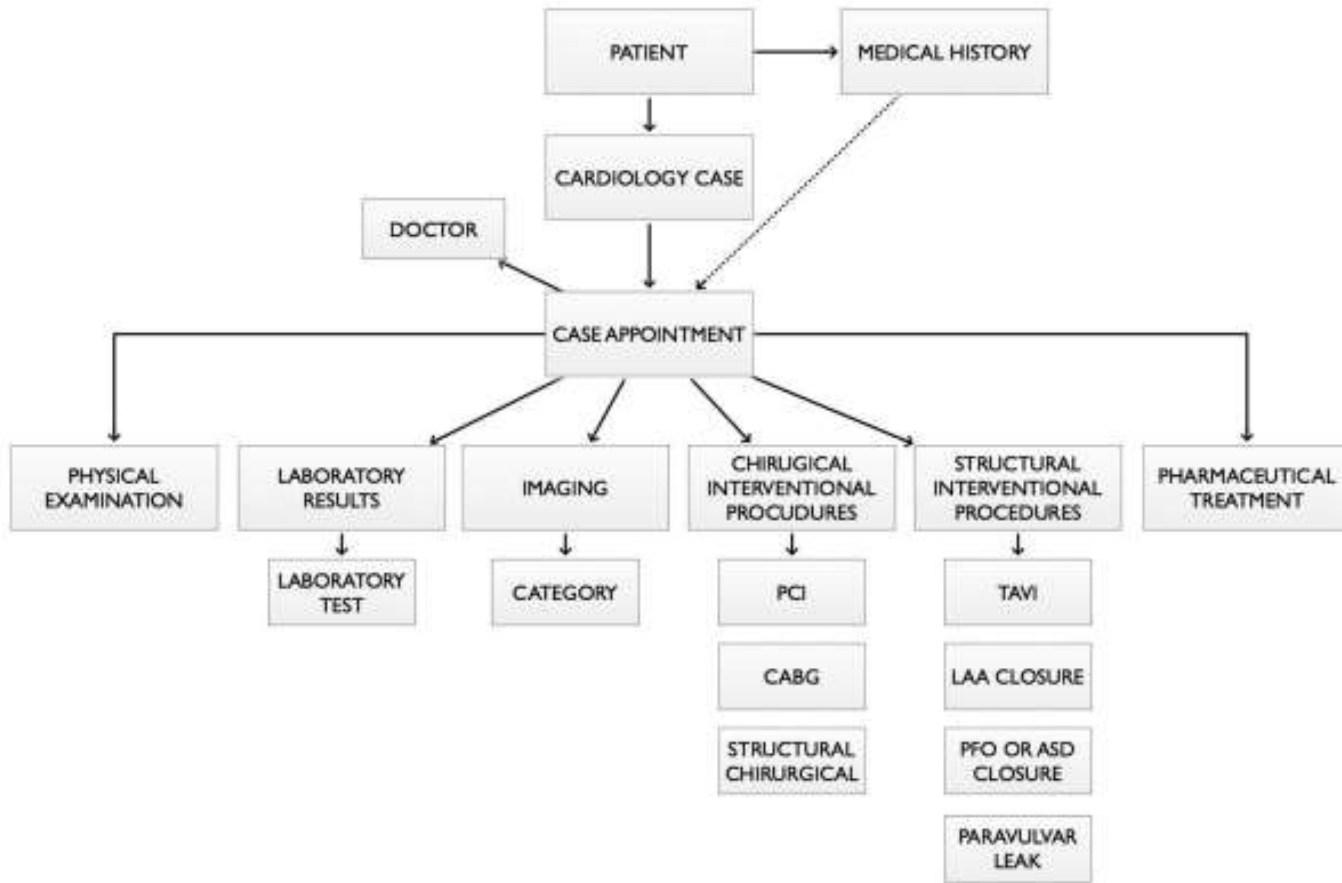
PATIENT

MEDICAL HISTORY

CARDIOLOGY CASE

DOCTOR

CASE APPOINTMENT

PHYSICAL EXAMINATION

LABORATORY RESULTS

LABORATORY TEST

IMAGING

CATEGORY

CHIRUGICAL INTERVENTIONAL PROCUDURES

PCI

CABG

STRUCTURAL CHIRURGICAL

STRUCTURAL INTERVENTIONAL PROCEDURES

TAVI

LAA CLOSURE

PFO OR ASD CLOSURE

PARAVULVAR LEAK

PHARMACEUTICAL TREATMENT